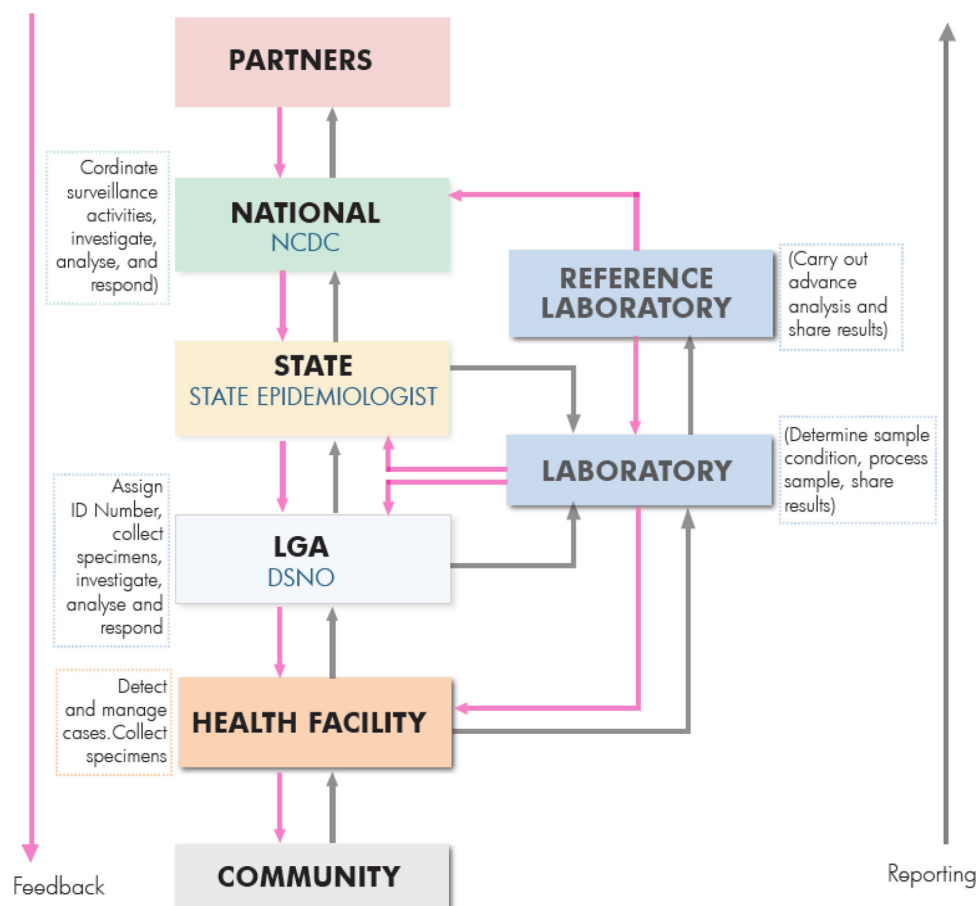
PARTNERS

Cordinate surveillance activities, investigate, analyse, and respond)

NATIONAL
NCDC

REFERENCE LABORATORY

(Carry out advance analysis and share results)

STATE
STATE EPIDEMIOLOGIST

LABORATORY

(Determine sample condition, process sample, share results)

Assign ID Number, collect specimens, investigate, analyse and respond

LGA
DSNO

Detect and manage cases.Collect specimens

HEALTH FACILITY

COMMUNITY

Feedback

Reporting